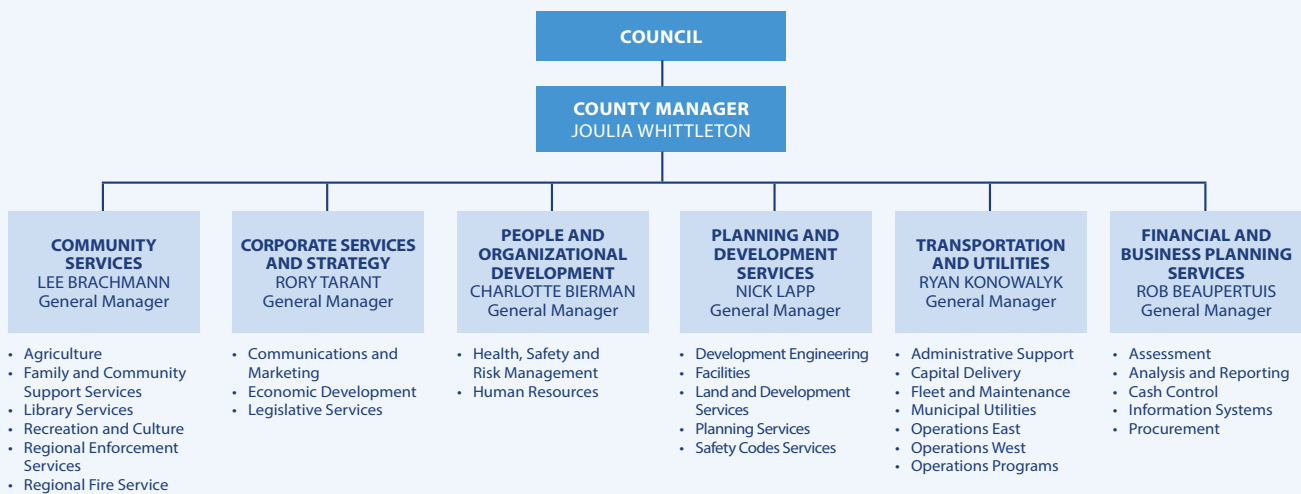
COUNCIL

COUNTY MANAGER
JOULIA WHITTLETON

COMMUNITY SERVICES
LEE BRACHMANN
General Manager

- Agriculture
- Family and Community Support Services
- Library Services
- Recreation and Culture
- Regional Enforcement Services
- Regional Fire Service

CORPORATE SERVICES AND STRATEGY
RORY TARANT
General Manager

- Communications and Marketing
- Economic Development
- Legislative Services

PEOPLE AND ORGANIZATIONAL DEVELOPMENT
CHARLOTTE BIERMAN
General Manager

- Health, Safety and Risk Management
- Human Resources

PLANNING AND DEVELOPMENT SERVICES
NICK LAPP
General Manager

- Development Engineering
- Facilities
- Land and Development Services
- Planning Services
- Safety Codes Services

TRANSPORTATION AND UTILITIES
RYAN KONOWALYK
General Manager

- Administrative Support
- Capital Delivery
- Fleet and Maintenance
- Municipal Utilities
- Operations East
- Operations West
- Operations Programs

FINANCIAL AND BUSINESS PLANNING SERVICES
ROB BEAUPERTUIS
General Manager

- Assessment
- Analysis and Reporting
- Cash Control
- Information Systems
- Procurement